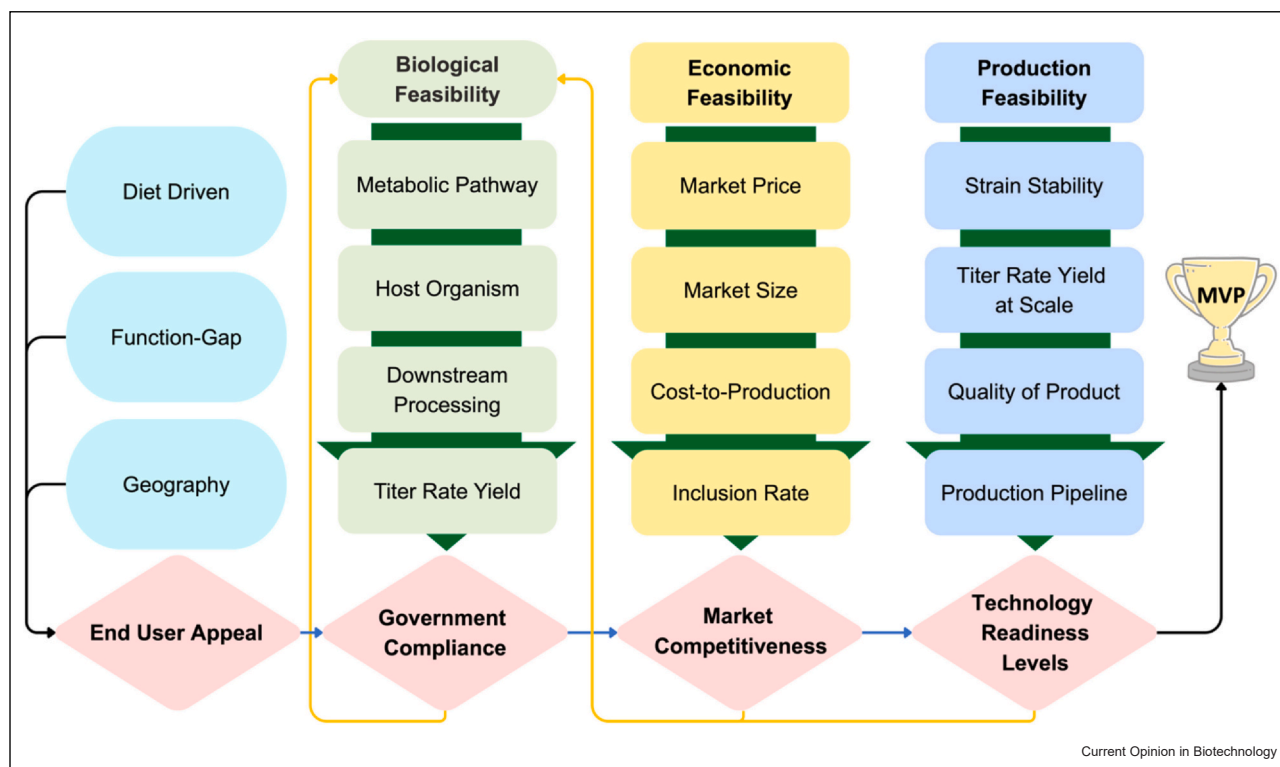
Biological Feasibility

Metabolic Pathway

Host Organism

Downstream Processing

Titer Rate Yield

Economic Feasibility

Market Price

Market Size

Cost-to-Production

Inclusion Rate

Production Feasibility

Strain Stability

Titer Rate Yield at Scale

Quality of Product

Production Pipeline

Diet Driven

Function-Gap

Geography

End User Appeal

Government Compliance

Market Competitiveness

Technology Readiness Levels

MVP

Current Opinion in Biotechnology